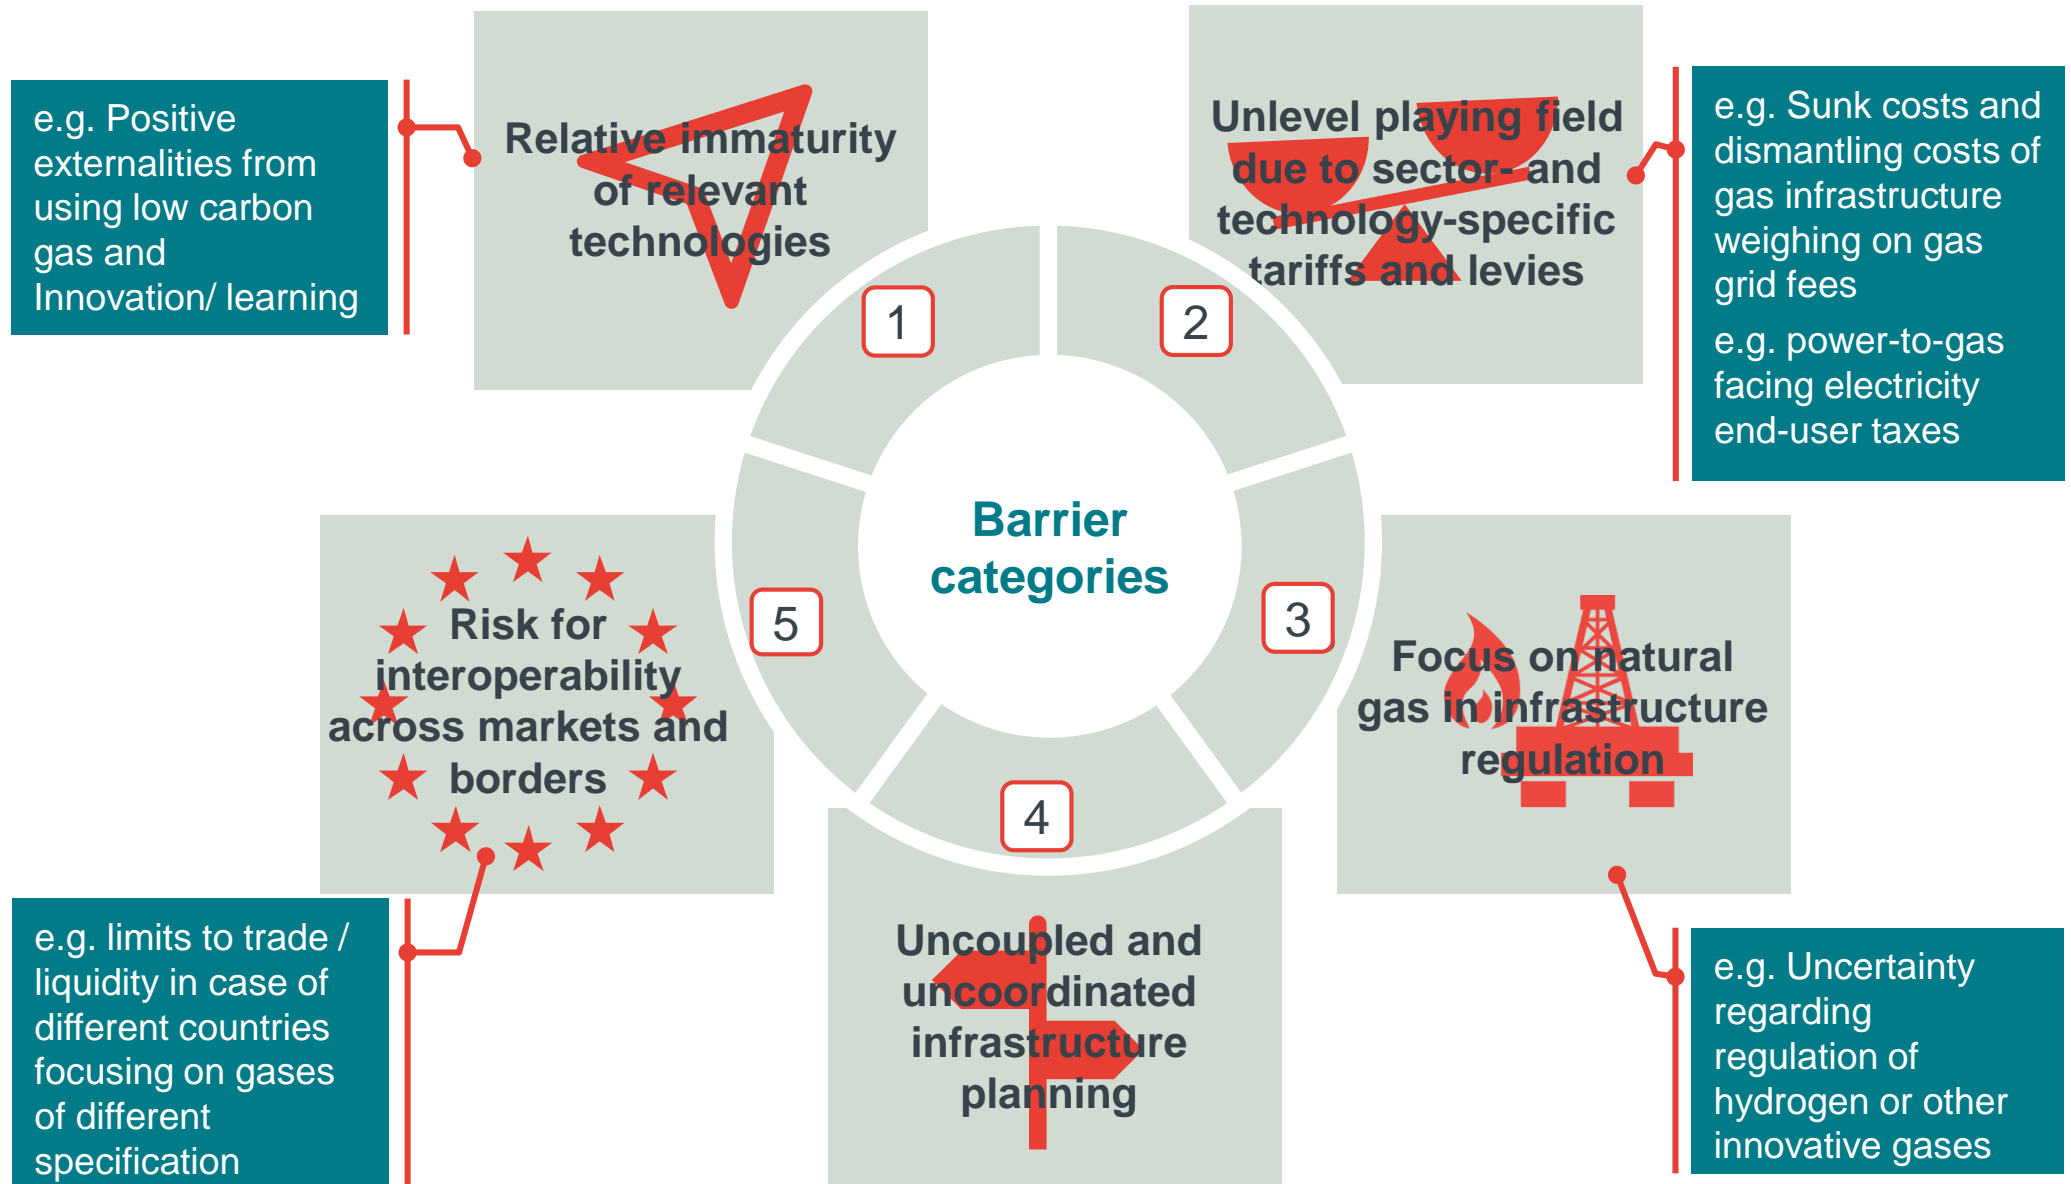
e.g. Positive externalities from using low carbon gas and Innovation/ learning

Relative immaturity of relevant technologies

1

Unlevel playing field due to sector- and technology-specific tariffs and levies

2

e.g. Sunk costs and dismantling costs of gas infrastructure weighing on gas grid fees

e.g. power-to-gas facing electricity end-user taxes

Barrier categories

5

3

Risk for interoperability across markets and borders

Focus on natural gas in infrastructure regulation

4

Uncoupled and uncoordinated infrastructure planning

e.g. limits to trade / liquidity in case of different countries focusing on gases of different specification

e.g. Uncertainty regarding regulation of hydrogen or other innovative gases